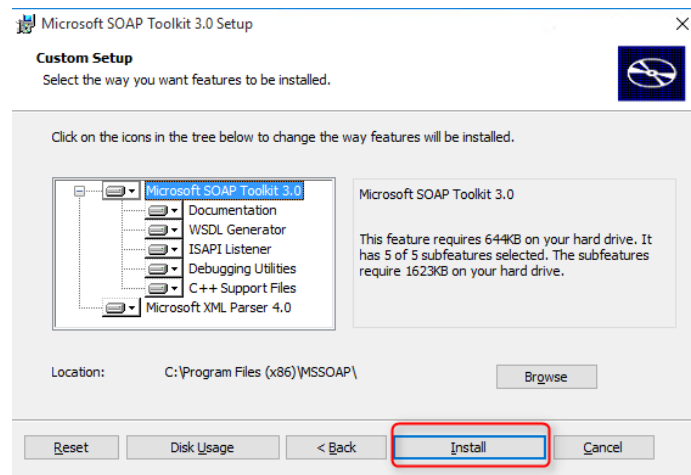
Microsoft SOAP Toolkit 3.0 Setup

Custom Setup
Select the way you want features to be installed.

Click on the icons in the tree below to change the way features will be installed.

Microsoft SOAP Toolkit 3.0
Documentation
WSDL Generator
ISAPI Listener
Debugging Utilities
C++ Support Files
Microsoft XML Parser 4.0

Microsoft SOAP Toolkit 3.0

This feature requires 644KB on your hard drive. It has 5 of 5 subfeatures selected. The subfeatures require 1623KB on your hard drive.

Location: C:\Program Files (x86)\MSSOAP\

Browse

Reset
Disk Usage
< Back
Install
Cancel